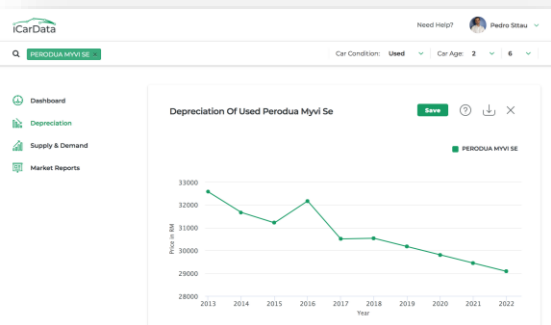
iCarData

Need Help? Pedro Sitau

PERODUA MYVI SE ×

Car Condition: Used Car Age: 2 6

Dashboard
Depreciation
Supply & Demand
Market Reports

Depreciation Of Used Perodua Myvi Se

Save

PERODUA MYVI SE

| 33000 |
| 32000 |
| 31000 |
| 30000 |
| 29000 |
| 28000 |

Price in RM

2013 2014 2015 2016 2017 2018 2019 2020 2021 2022

Year